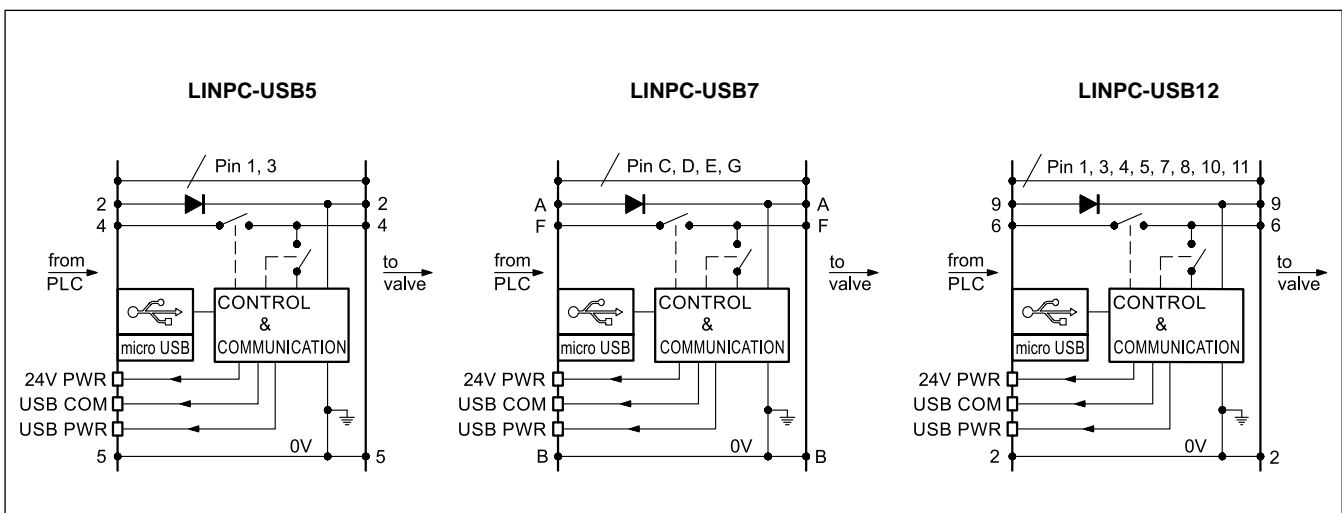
LINPC-USB5

Pin 1, 3

2
4
2
4

from
PLC

to
valve

micro USB

CONTROL
&
COMMUNICATION

24V PWR
USB COM
USB PWR

0V

5
5

LINPC-USB7

Pin C, D, E, G

A
F
A
F

from
PLC

to
valve

micro USB

CONTROL
&
COMMUNICATION

24V PWR
USB COM
USB PWR

0V

B
B

LINPC-USB12

Pin 1, 3, 4, 5, 7, 8, 10, 11

9
6
9
6

from
PLC

to
valve

micro USB

CONTROL
&
COMMUNICATION

24V PWR
USB COM
USB PWR

0V

2
2